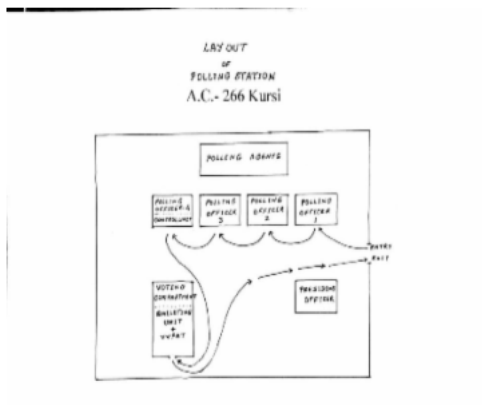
LAY OUT
OF
POLLING STATION
A.C.- 266 Kursi

POLLING AGENTS

POLLING OFFICER-4 CONTROL UNIT

POLLING OFFICER 3

POLLING OFFICER 2

POLLING OFFICER 1

ENTRY

EXIT

VOTING COMPARTMENT BALLOTING UNIT & VVPAT

PRESIDING OFFICER